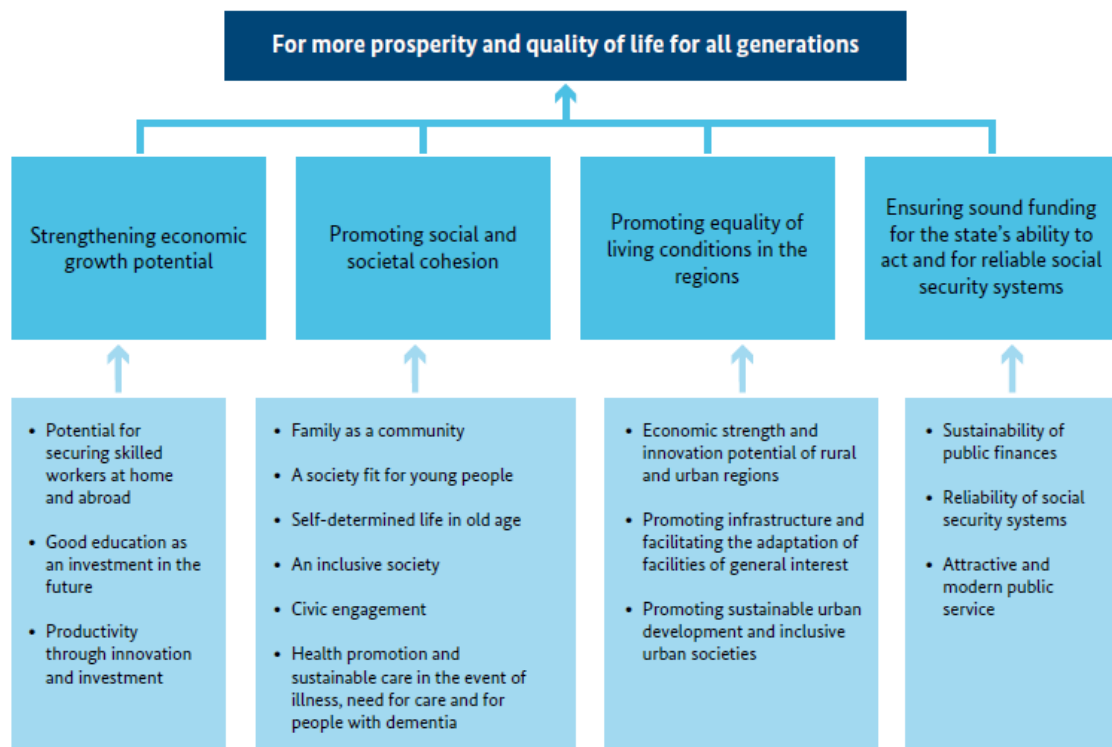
For more prosperity and quality of life for all generations

Strengthening economic growth potential

Promoting social and societal cohesion

Promoting equality of living conditions in the regions

Ensuring sound funding for the state's ability to act and for reliable social security systems

- Potential for securing skilled workers at home and abroad
- Good education as an investment in the future
- Productivity through innovation and investment

- Family as a community
- A society fit for young people
- Self-determined life in old age
- An inclusive society
- Civic engagement
- Health promotion and sustainable care in the event of illness, need for care and for people with dementia

- Economic strength and innovation potential of rural and urban regions
- Promoting infrastructure and facilitating the adaptation of facilities of general interest
- Promoting sustainable urban development and inclusive urban societies

- Sustainability of public finances
- Reliability of social security systems
- Attractive and modern public service